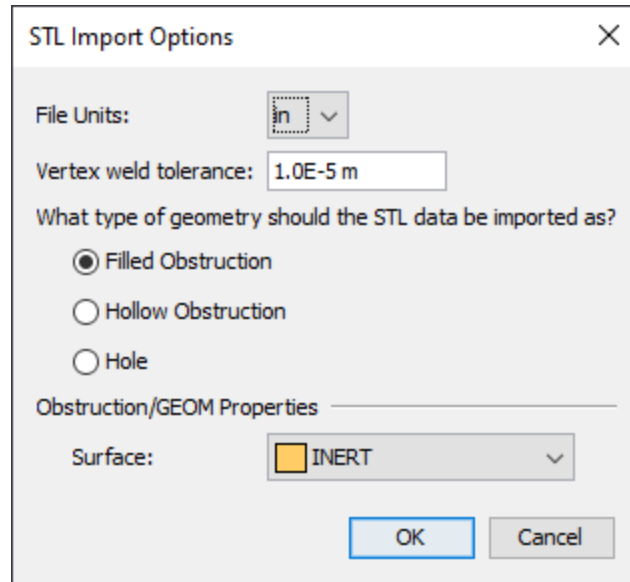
STL Import Options

File Units: in

Vertex weld tolerance: 1.0E-5 m

What type of geometry should the STL data be imported as?

Filled Obstruction

Hollow Obstruction

Hole

Obstruction/GEOM Properties

Surface: INERT

OK

Cancel